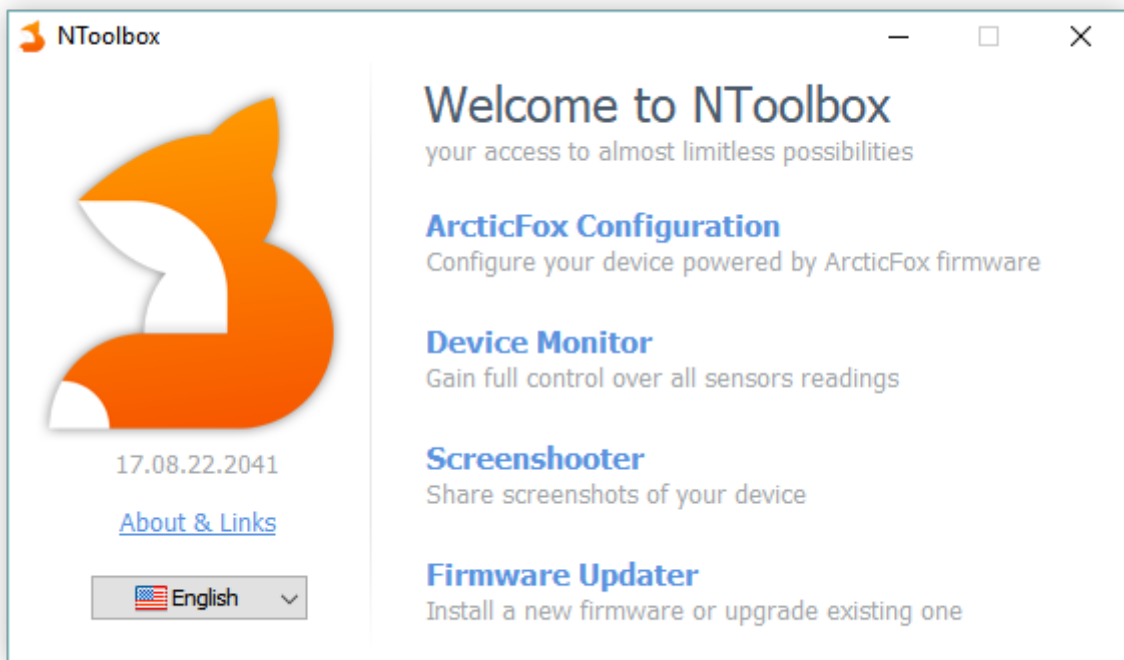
NToolbox

17.08.22.2041

About & Links

English

Welcome to NToolbox
your access to almost limitless possibilities

ArcticFox Configuration
Configure your device powered by ArcticFox firmware

Device Monitor
Gain full control over all sensors readings

Screenshooter
Share screenshots of your device

Firmware Updater
Install a new firmware or upgrade existing one